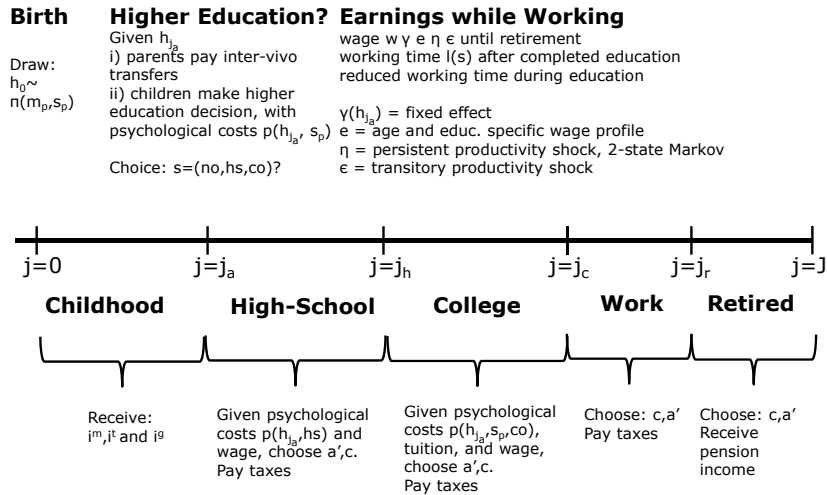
**Birth**

Draw:
$h_0$~
$\Pi(m_p,s_p)$

**Higher Education?**

Given $h_{j_a}$
i) parents pay inter-vivo transfers
ii) children make higher education decision, with psychological costs $p(h_{j_a}, s_p)$

Choice: s=(no,hs,co)?

**Earnings while Working**

wage w γ e η ϵ until retirement
working time l(s) after completed education
reduced working time during education

$\gamma(h_{j_a})$ = fixed effect
e = age and educ. specific wage profile
η = persistent productivity shock, 2-state Markov
ϵ = transitory productivity shock

j=0 j=$j_a$ j=$j_h$ j=$j_c$ j=$j_r$ j=J

**Childhood** **High-School** **College** **Work** **Retired**

Receive:
$i^m$,$i^t$ and $i^g$

Given psychological costs $p(h_{j_a}$,hs) and wage, choose a',c.
Pay taxes

Given psychological costs $p(h_{j_a}$,$s_p$,co), tuition, and wage, choose a',c.
Pay taxes

Choose: c,a'
Pay taxes

Choose: c,a'
Receive pension income